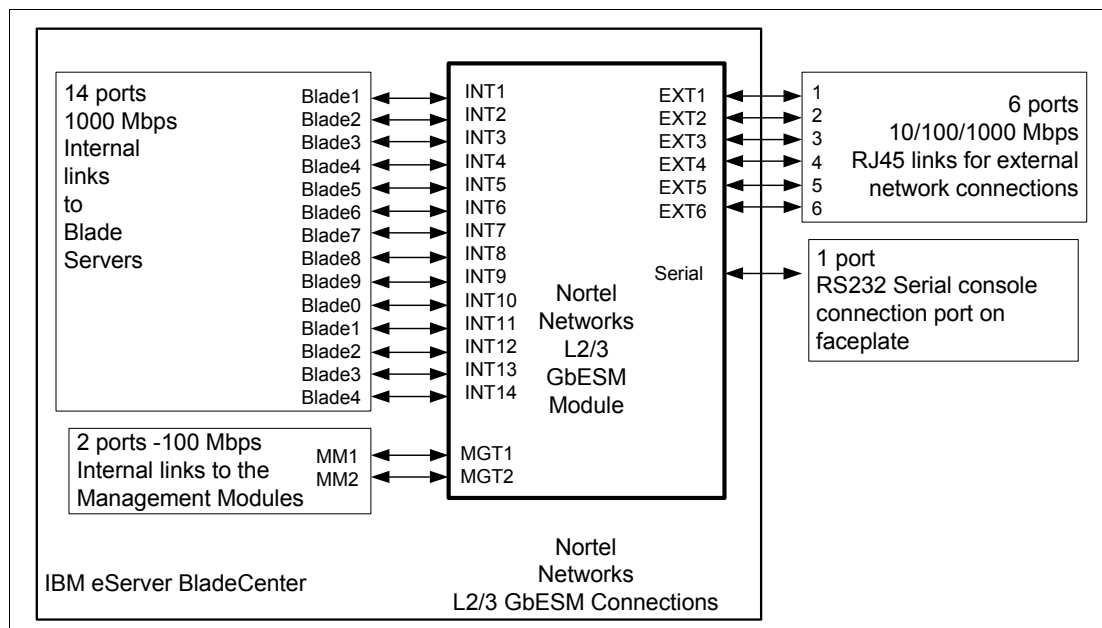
14 ports
1000 Mbps
Internal
links
to
Blade
Servers

Blade1
Blade2
Blade3
Blade4
Blade5
Blade6
Blade7
Blade8
Blade9
Blade0
Blade1
Blade2
Blade3
Blade4

INT1
INT2
INT3
INT4
INT5
INT6
INT7
INT8
INT9
INT10
INT11
INT12
INT13
INT14

EXT1
EXT2
EXT3
EXT4
EXT5
EXT6

1
2
3
4
5
6

6 ports
10/100/1000 Mbps
RJ45 links for external
network connections

Serial

1 port
RS232 Serial console
connection port on
faceplate

Nortel
Networks
L2/3
GbESM
Module

2 ports -100 Mbps
Internal links to the
Management Modules

MM1
MM2

MGT1
MGT2

Nortel
Networks
L2/3 GbESM Connections

IBM eServer BladeCenter